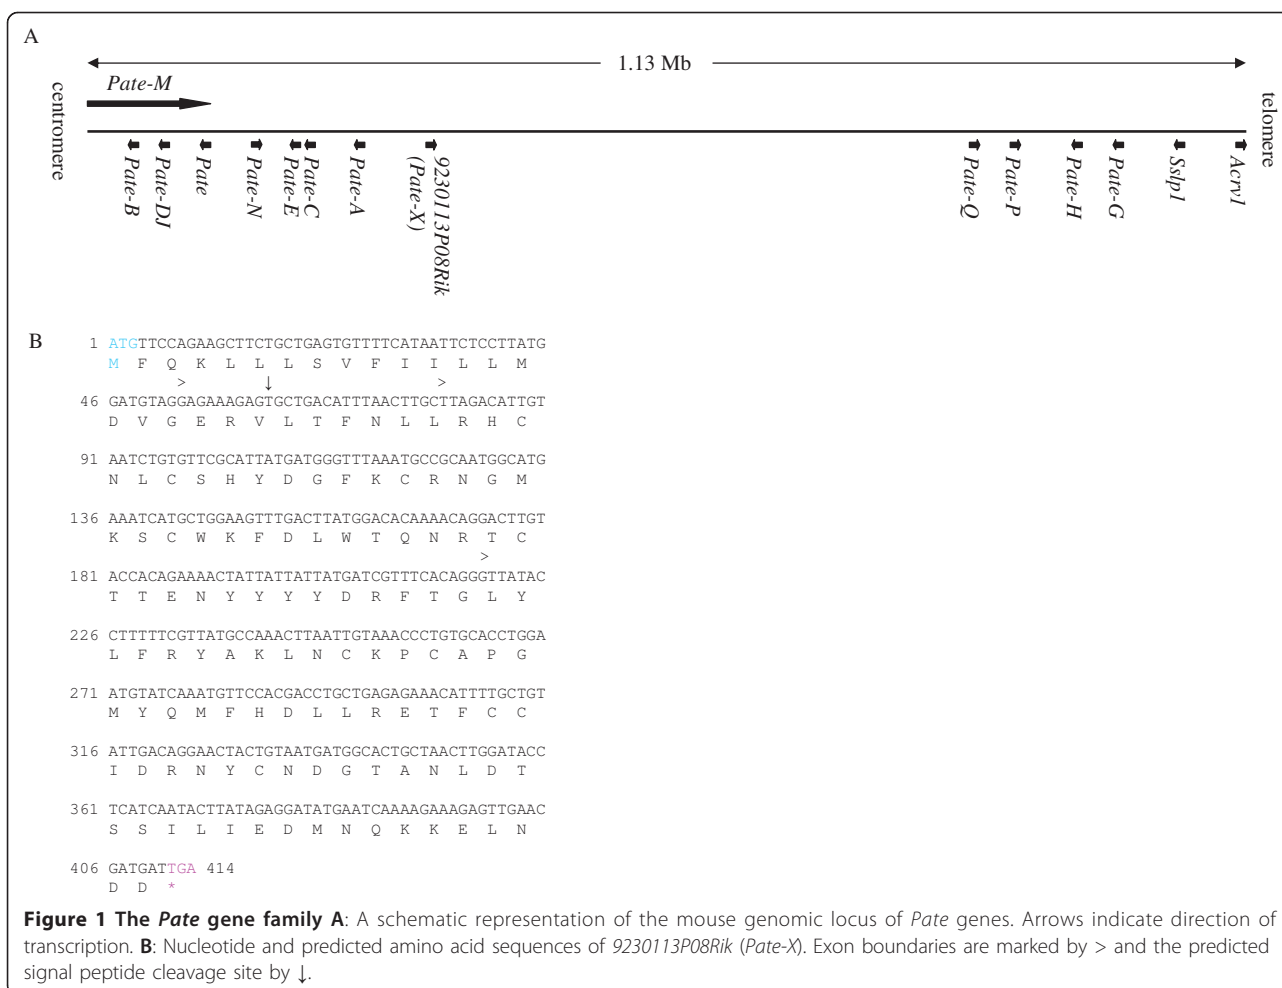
A

1.13 Mb

Pate-M

centromere

telomere

Pate-B
Pate-DJ
Pate
Pate-N
Pate-E
Pate-C
Pate-A
9230113P08Rik (Pate-X)
Pate-Q
Pate-P
Pate-H
Pate-G
Sslp1
Acrv1

B

1 ATGTTCCAGAAGCTTCTGCTGAGTGTTTTCATAATTCTCCTTATG
M F Q K L L L S V F I I L L M
> ↓ >
46 GATGTAGGAGAAAGAGTGCTGACATTTAACTTGCTTAGACATTGT
D V G E R V L T F N L L R H C

91 AATCTGTGTTCGCATTATGATGGGTTTAAATGCCGCAATGGCATG
N L C S H Y D G F K C R N G M

136 AAATCATGCTGGAAGTTTGACTTATGGACACAAAACAGGACTTGT
K S C W K F D L W T Q N R T C
>
181 ACCACAGAAAACTATTATTATTATGATCGTTTCACAGGGTTATAC
T T E N Y Y Y Y D R F T G L Y

226 CTTTTTCGTTATGCCAAACTTAATTGTAAACCCTGTGCACCTGGA
L F R Y A K L N C K P C A P G

271 ATGTATCAAATGTTCCACGACCTGCTGAGAGAAACATTTTGCTGT
M Y Q M F H D L L R E T F C C

316 ATTGACAGGAACTACTGTAATGATGGCACTGCTAACTTGGATACC
I D R N Y C N D G T A N L D T

361 TCATCAATACTTATAGAGGATATGAATCAAAAGAAAGAGTTGAAC
S S I L I E D M N Q K K E L N

406 GATGATTGA 414
D D *

Figure 1 The Pate gene family A: A schematic representation of the mouse genomic locus of Pate genes. Arrows indicate direction of transcription. B: Nucleotide and predicted amino acid sequences of 9230113P08Rik (Pate-X). Exon boundaries are marked by > and the predicted signal peptide cleavage site by ↓.